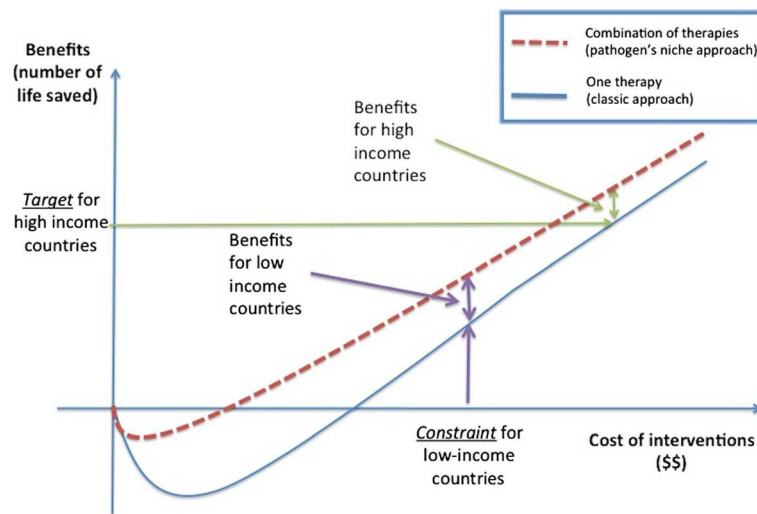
Combination of therapies (pathogen's niche approach)

One therapy (classic approach)

Benefits (number of life saved)

Benefits for high income countries

Target for high income countries

Benefits for low income countries

Constraint for low-income countries

Cost of interventions ($$)